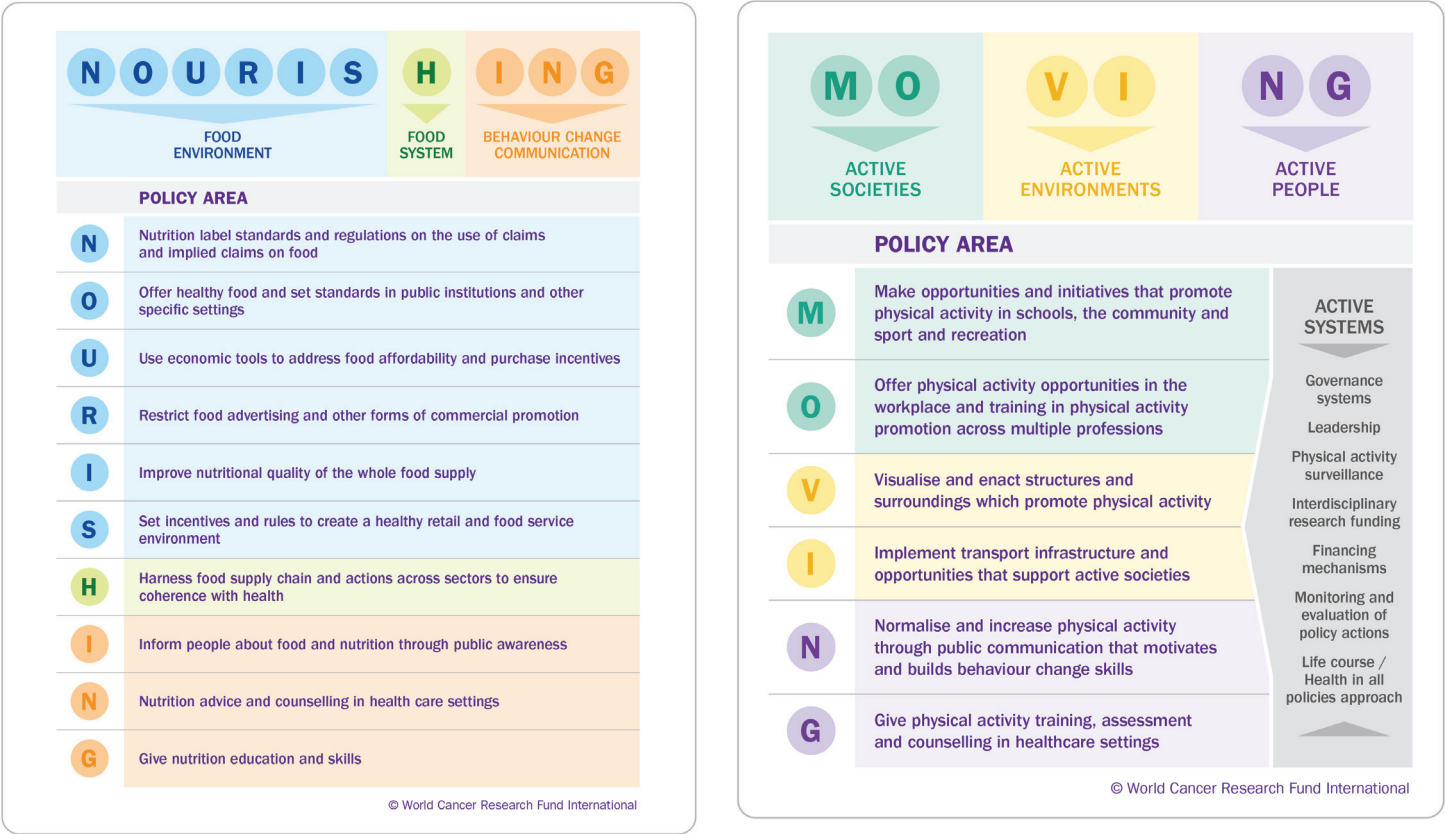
N O U R I S H I N G

FOOD ENVIRONMENT

FOOD SYSTEM

BEHAVIOUR CHANGE COMMUNICATION

POLICY AREA

| | |
|---|---|
| N | Nutrition label standards and regulations on the use of claims and implied claims on food |
| O | Offer healthy food and set standards in public institutions and other specific settings |
| U | Use economic tools to address food affordability and purchase incentives |
| R | Restrict food advertising and other forms of commercial promotion |
| I | Improve nutritional quality of the whole food supply |
| S | Set incentives and rules to create a healthy retail and food service environment |
| H | Harness food supply chain and actions across sectors to ensure coherence with health |
| I | Inform people about food and nutrition through public awareness |
| N | Nutrition advice and counselling in health care settings |
| G | Give nutrition education and skills |

© World Cancer Research Fund International

M O V I N G

ACTIVE SOCIETIES

ACTIVE ENVIRONMENTS

ACTIVE PEOPLE

POLICY AREA

| | |
|---|---|
| M | Make opportunities and initiatives that promote physical activity in schools, the community and sport and recreation |
| O | Offer physical activity opportunities in the workplace and training in physical activity promotion across multiple professions |
| V | Visualise and enact structures and surroundings which promote physical activity |
| I | Implement transport infrastructure and opportunities that support active societies |
| N | Normalise and increase physical activity through public communication that motivates and builds behaviour change skills |
| G | Give physical activity training, assessment and counselling in healthcare settings |

ACTIVE SYSTEMS

Governance systems

Leadership

Physical activity surveillance

Interdisciplinary research funding

Financing mechanisms

Monitoring and evaluation of policy actions

Life course / Health in all policies approach

© World Cancer Research Fund International